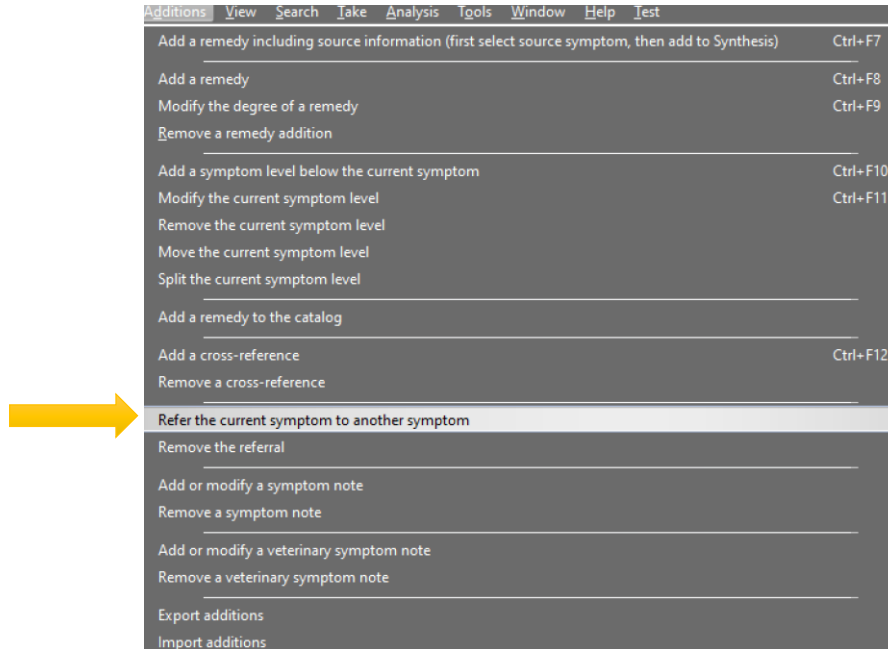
Additions View Search Take Analysis Tools Window Help Test

Add a remedy including source information (first select source symptom, then add to Synthesis) Ctrl+F7

Add a remedy Ctrl+F8
Modify the degree of a remedy Ctrl+F9
Remove a remedy addition

Add a symptom level below the current symptom Ctrl+F10
Modify the current symptom level Ctrl+F11
Remove the current symptom level
Move the current symptom level
Split the current symptom level

Add a remedy to the catalog

Add a cross-reference Ctrl+F12
Remove a cross-reference

Refer the current symptom to another symptom
Remove the referral

Add or modify a symptom note
Remove a symptom note

Add or modify a veterinary symptom note
Remove a veterinary symptom note

Export additions
Import additions